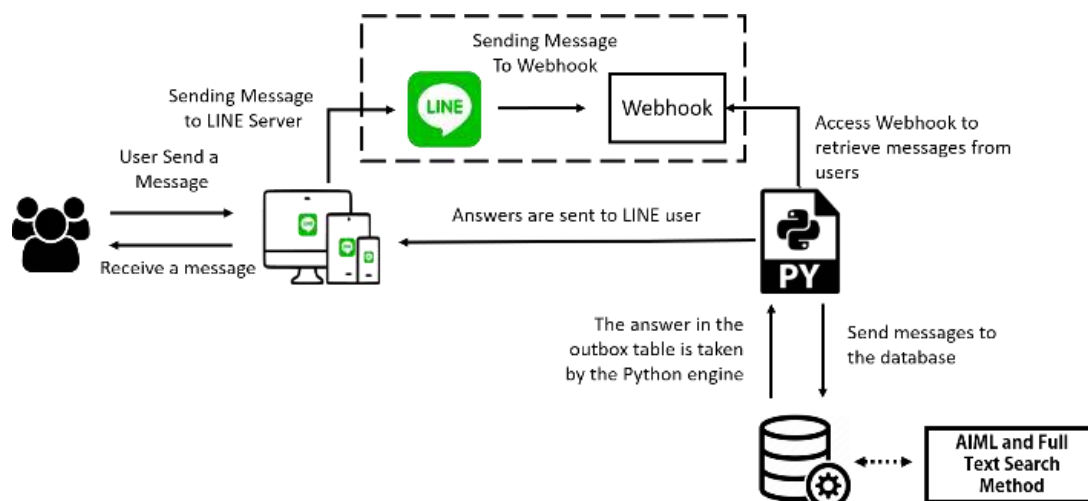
Sending Message To Webhook

Sending Message to LINE Server

LINE

Webhook

Access Webhook to retrieve messages from users

User Send a Message

Receive a message

Answers are sent to LINE user

PY

The answer in the outbox table is taken by the Python engine

Send messages to the database

AIML and Full Text Search Method